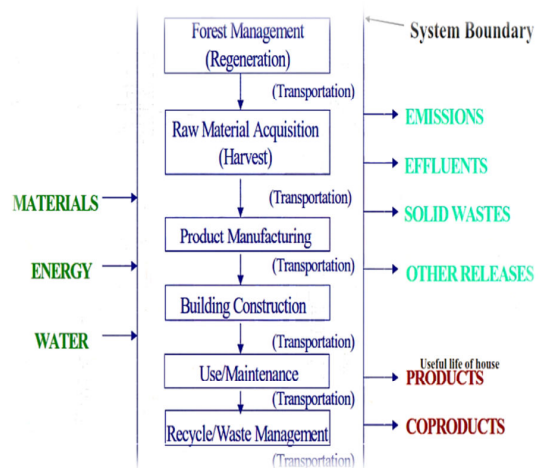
System Boundary

Forest Management (Regeneration)

(Transportation)

Raw Material Acquisition (Harvest)

(Transportation)

Product Manufacturing

(Transportation)

Building Construction

(Transportation)

Use/Maintenance

(Transportation)

Recycle/Waste Management

(Transportation)

MATERIALS

ENERGY

WATER

EMISSIONS

EFFLUENTS

SOLID WASTES

OTHER RELEASES

Useful life of house

PRODUCTS

COPRODUCTS